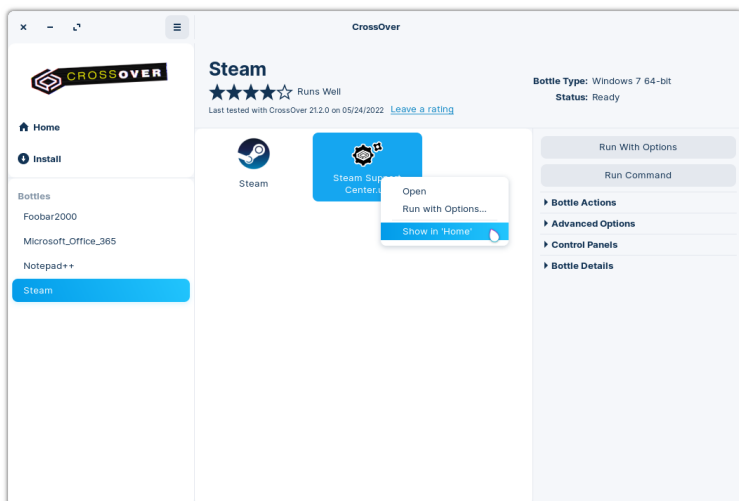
CrossOver

CROSSOVER

Home

Install

Bottles

Foobar2000

Microsoft_Office_365

Notepad++

Steam

Steam

Runs Well

Last tested with CrossOver 21.2.0 on 05/24/2022 Leave a rating

Bottle Type: Windows 7 64-bit

Status: Ready

Steam

Steam Support Center.u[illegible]

Open

Run with Options...

Show in 'Home'

Run With Options

Run Command

Bottle Actions

Advanced Options

Control Panels

Bottle Details